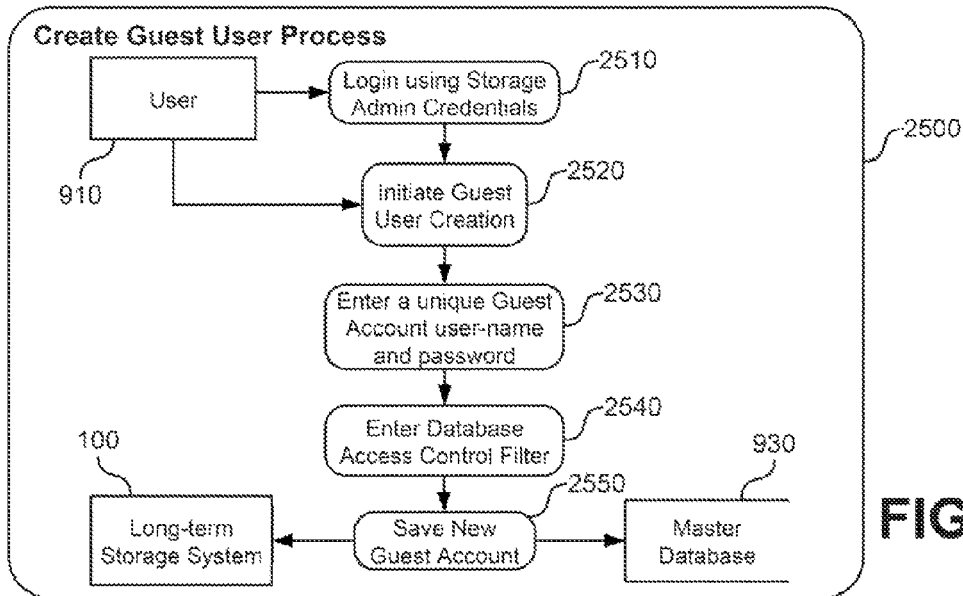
Create Guest User Process

User

910

Login using Storage Admin Credentials

2510

2500

Initiate Guest User Creation

2520

Enter a unique Guest Account user-name and password

2530

Enter Database Access Control Filter

2540

100

930

2550

Long-term Storage System

Save New Guest Account

Master Database

FIG